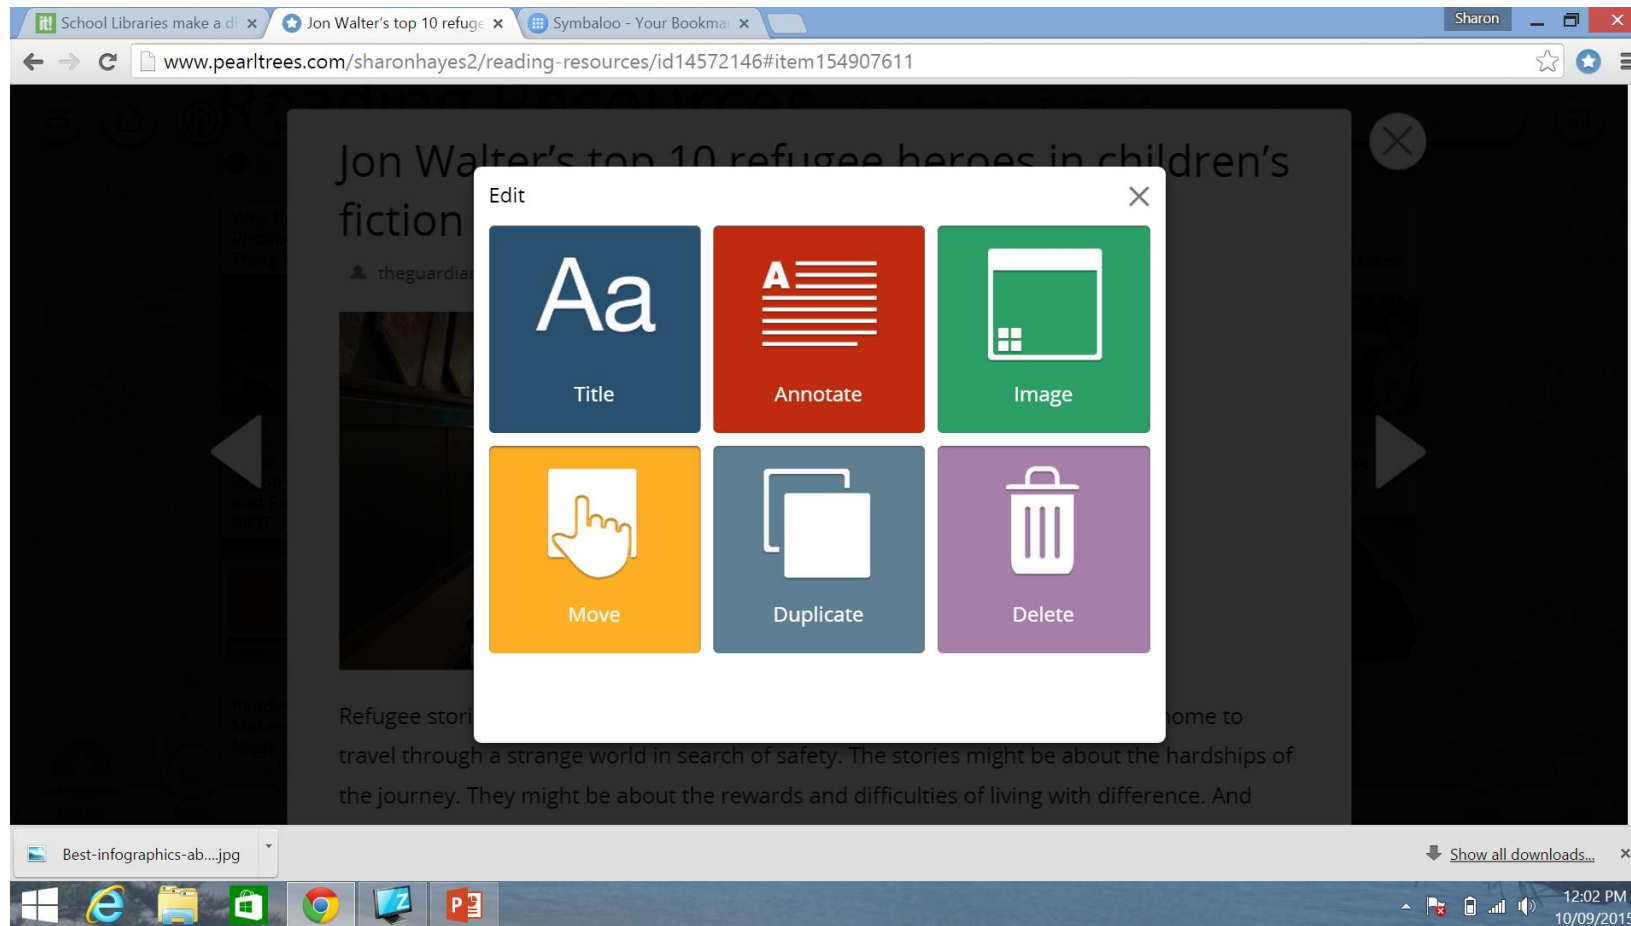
School Libraries make a di ×
Jon Walter's top 10 refuge ×
Symbaloo - Your Bookma ×
Sharon

www.pearltrees.com/sharonhayes2/reading-resources/id14572146#item154907611

Jon Walter's top 10 refugee heroes in children's fiction

theguardian

Edit

Aa
Title

Annotate

Image

Move

Duplicate

Delete

Refugee stori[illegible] ome to travel through a strange world in search of safety. The stories might be about the hardships of the journey. They might be about the rewards and difficulties of living with difference. And

Best-infographics-ab....jpg

Show all downloads...

12:02 PM
10/09/2015